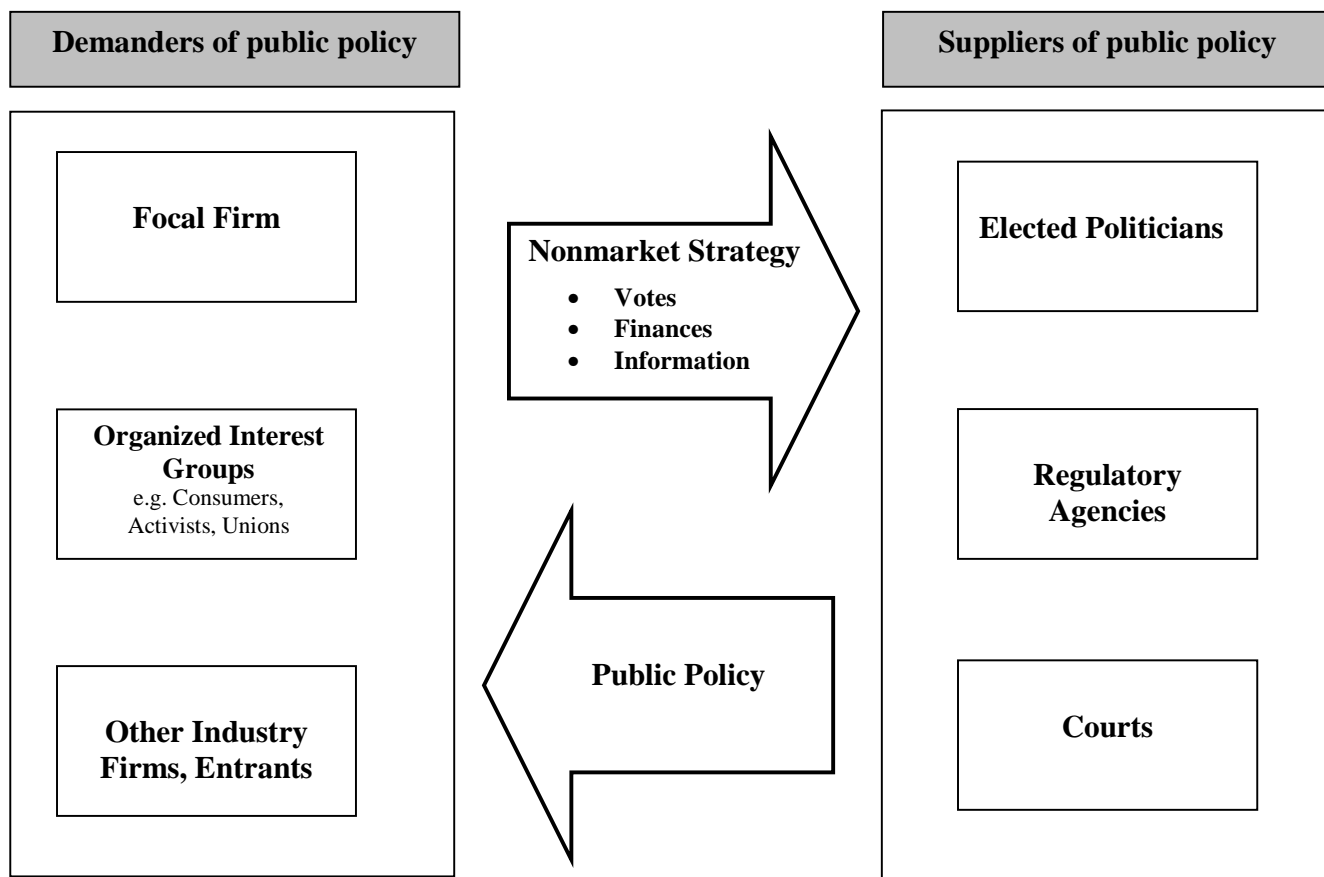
Demanders of public policy

Focal Firm

Organized Interest Groups
e.g. Consumers, Activists, Unions

Other Industry Firms, Entrants

Nonmarket Strategy
- Votes
- Finances
- Information

Public Policy

Suppliers of public policy

Elected Politicians

Regulatory Agencies

Courts